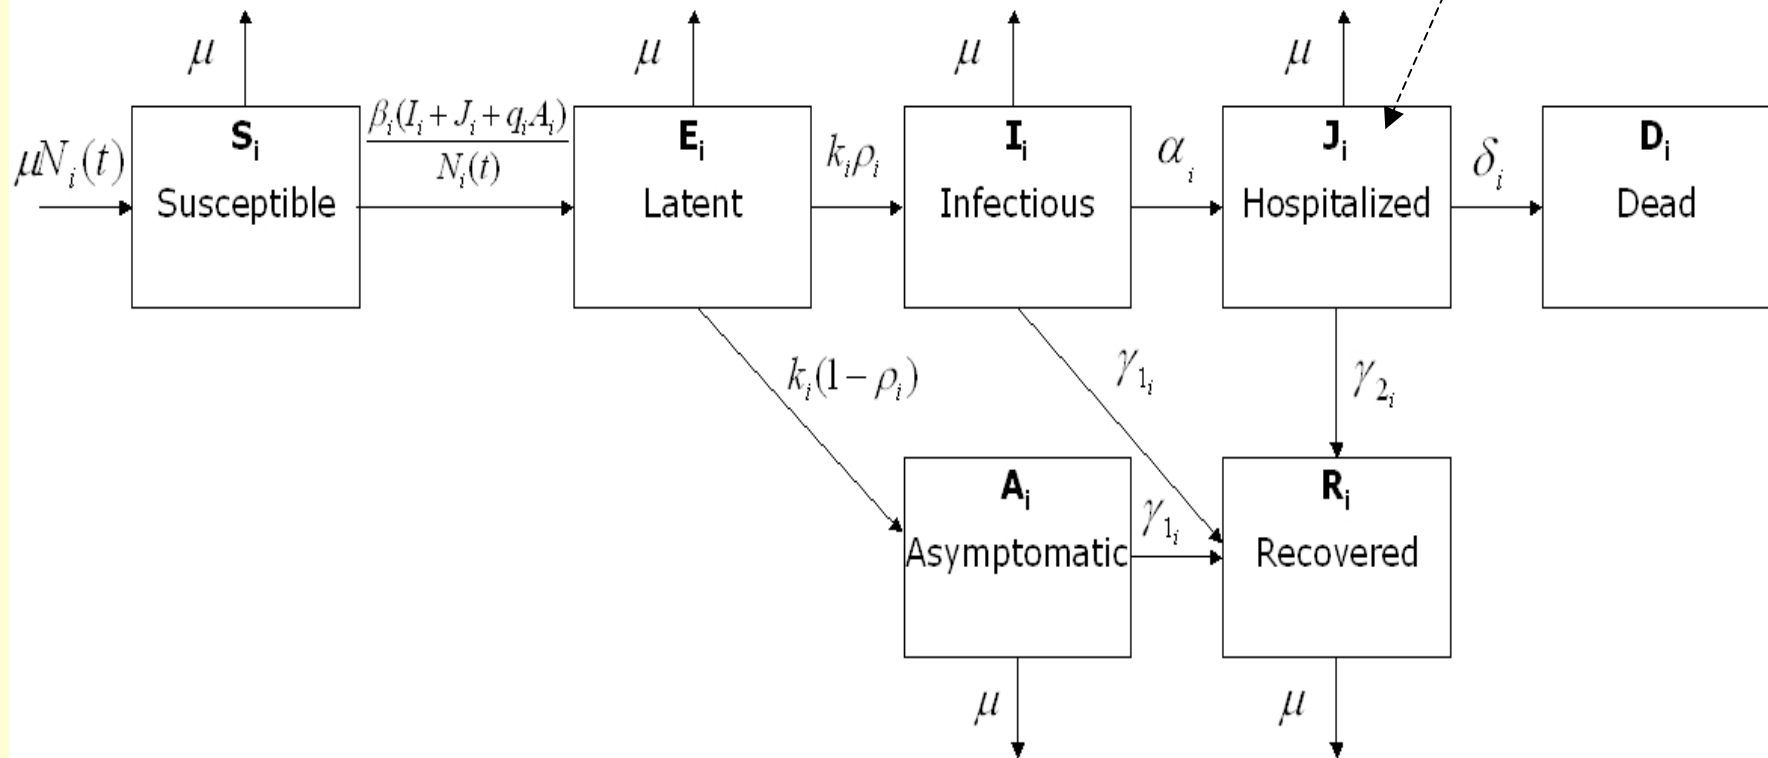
$\mu$ $\mu$ $\mu$ $\mu$

$\mu N_i(t)$

$S_i$
Susceptible

$\frac{\beta_i(I_i + J_i + q_i A_i)}{N_i(t)}$

$E_i$
Latent

$k_i\rho_i$

$I_i$
Infectious

$\alpha_i$

$J_i$
Hospitalized

$\delta_i$

$D_i$
Dead

$k_i(1-\rho_i)$

$\gamma_{1_i}$

$\gamma_{2_i}$

$A_i$
Asymptomatic

$\gamma_{1_i}$

$R_i$
Recovered

$\mu$ $\mu$